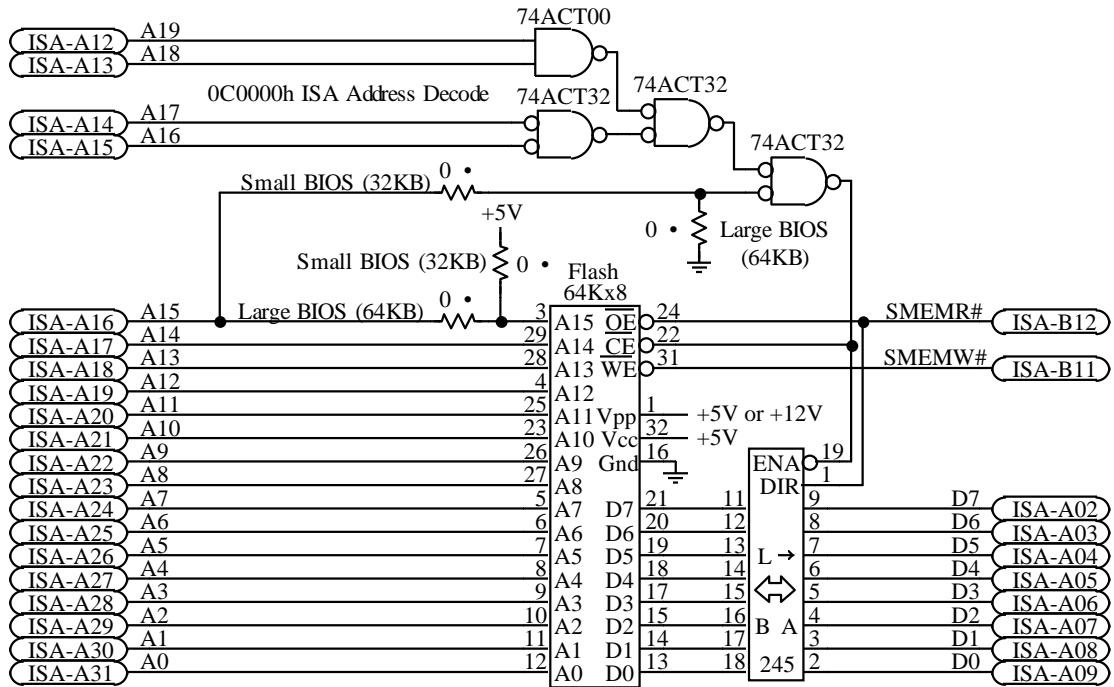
74ACT00

ISA-A12 A19
ISA-A13 A18

0C0000h ISA Address Decode

74ACT32

74ACT32

ISA-A14 A17
ISA-A15 A16

74ACT32

Small BIOS (32KB) 0 •

+5V

0 • Large BIOS (64KB)

Small BIOS (32KB) 0 •

Flash 64Kx8

Large BIOS (64KB) 0 •

| Left | Addr | Pin | Flash pin | Flash pin | Pin | Signal |
|---|---|---|---|---|---|---|
| ISA-A16 | A15 | 3 | A15 | $\overline{OE}$ | 24 | SMEMR# ISA-B12 |
| ISA-A17 | A14 | 29 | A14 | $\overline{CE}$ | 22 | |
| ISA-A18 | A13 | 28 | A13 | $\overline{WE}$ | 31 | SMEMW# ISA-B11 |
| ISA-A19 | A12 | 4 | A12 | | | |
| ISA-A20 | A11 | 25 | A11 | Vpp | 1 | +5V or +12V |
| ISA-A21 | A10 | 23 | A10 | Vcc | 32 | +5V |
| ISA-A22 | A9 | 26 | A9 | Gnd | 16 | |
| ISA-A23 | A8 | 27 | A8 | | | |
| ISA-A24 | A7 | 5 | A7 | D7 | 21 | |
| ISA-A25 | A6 | 6 | A6 | D6 | 20 | |
| ISA-A26 | A5 | 7 | A5 | D5 | 19 | |
| ISA-A27 | A4 | 8 | A4 | D4 | 18 | |
| ISA-A28 | A3 | 9 | A3 | D3 | 17 | |
| ISA-A29 | A2 | 10 | A2 | D2 | 15 | |
| ISA-A30 | A1 | 11 | A1 | D1 | 14 | |
| ISA-A31 | A0 | 12 | A0 | D0 | 13 | |

ENA 19
DIR 1
L →
⇔
B A
245

| 245 B pin | 245 A pin | Data | ISA |
|---|---|---|---|
| 11 | 9 | D7 | ISA-A02 |
| 12 | 8 | D6 | ISA-A03 |
| 13 | 7 | D5 | ISA-A04 |
| 14 | 6 | D4 | ISA-A05 |
| 15 | 5 | D3 | ISA-A06 |
| 16 | 4 | D2 | ISA-A07 |
| 17 | 3 | D1 | ISA-A08 |
| 18 | 2 | D0 | ISA-A09 |